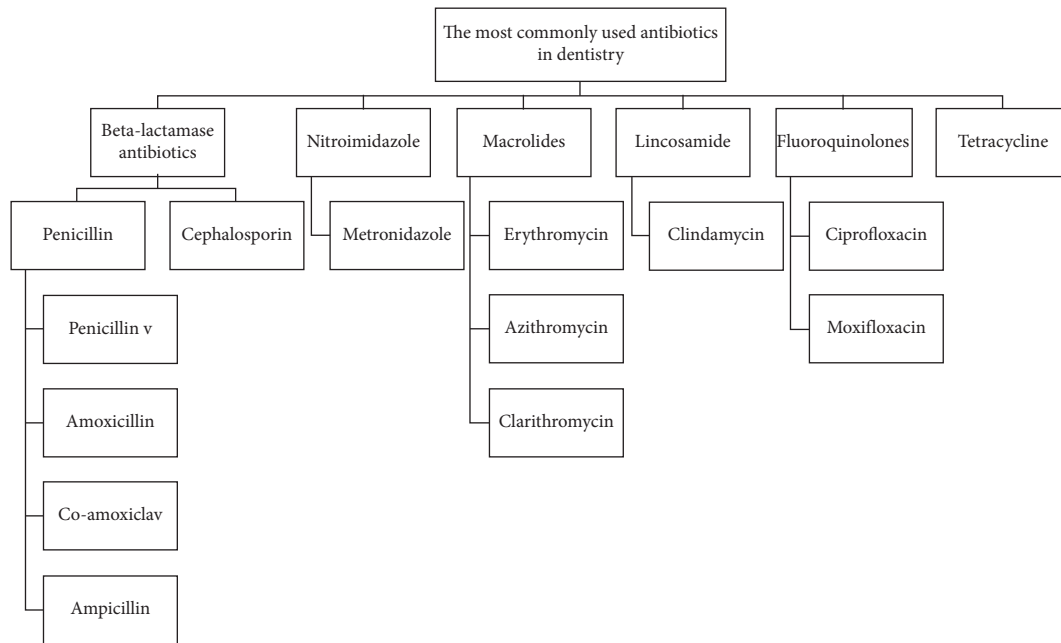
The most commonly used antibiotics in dentistry

Beta-lactamase antibiotics

Penicillin

Penicillin v

Amoxicillin

Co-amoxiclav

Ampicillin

Cephalosporin

Nitroimidazole

Metronidazole

Macrolides

Erythromycin

Azithromycin

Clarithromycin

Lincosamide

Clindamycin

Fluoroquinolones

Ciprofloxacin

Moxifloxacin

Tetracycline